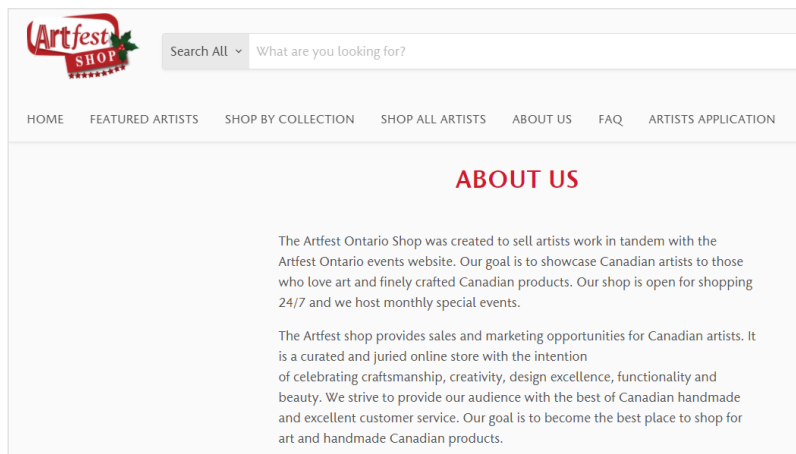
Artfest SHOP

Search All

What are you looking for?

HOME FEATURED ARTISTS SHOP BY COLLECTION SHOP ALL ARTISTS ABOUT US FAQ ARTISTS APPLICATION

ABOUT US

The Artfest Ontario Shop was created to sell artists work in tandem with the Artfest Ontario events website. Our goal is to showcase Canadian artists to those who love art and finely crafted Canadian products. Our shop is open for shopping 24/7 and we host monthly special events.

The Artfest shop provides sales and marketing opportunities for Canadian artists. It is a curated and juried online store with the intention of celebrating craftsmanship, creativity, design excellence, functionality and beauty. We strive to provide our audience with the best of Canadian handmade and excellent customer service. Our goal is to become the best place to shop for art and handmade Canadian products.